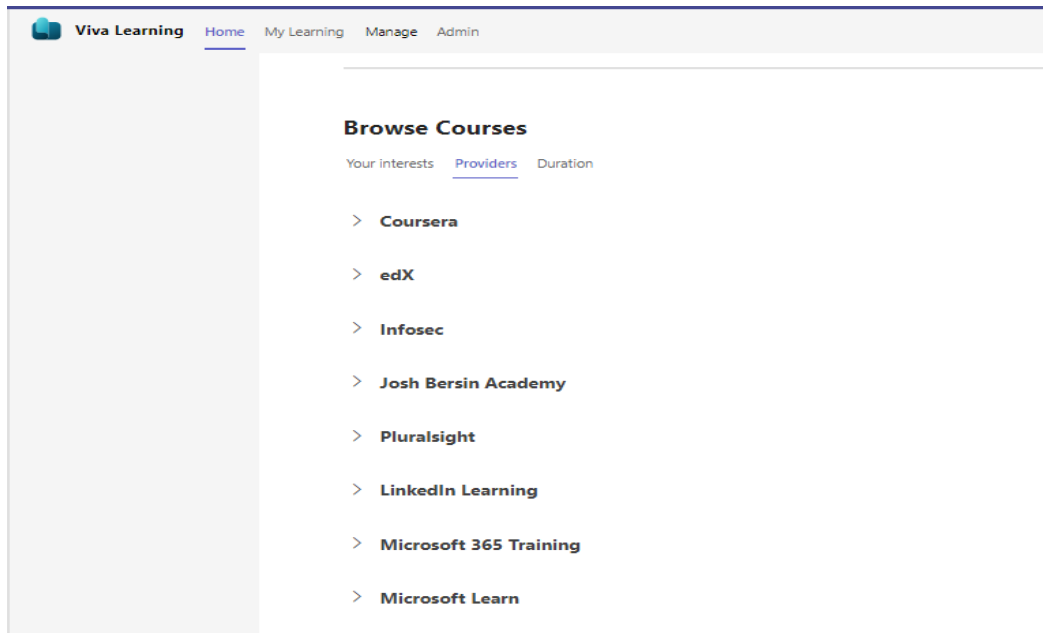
Viva Learning Home My Learning Manage Admin

Browse Courses

Your interests Providers Duration

> Coursera

> edX

> Infosec

> Josh Bersin Academy

> Pluralsight

> LinkedIn Learning

> Microsoft 365 Training

> Microsoft Learn